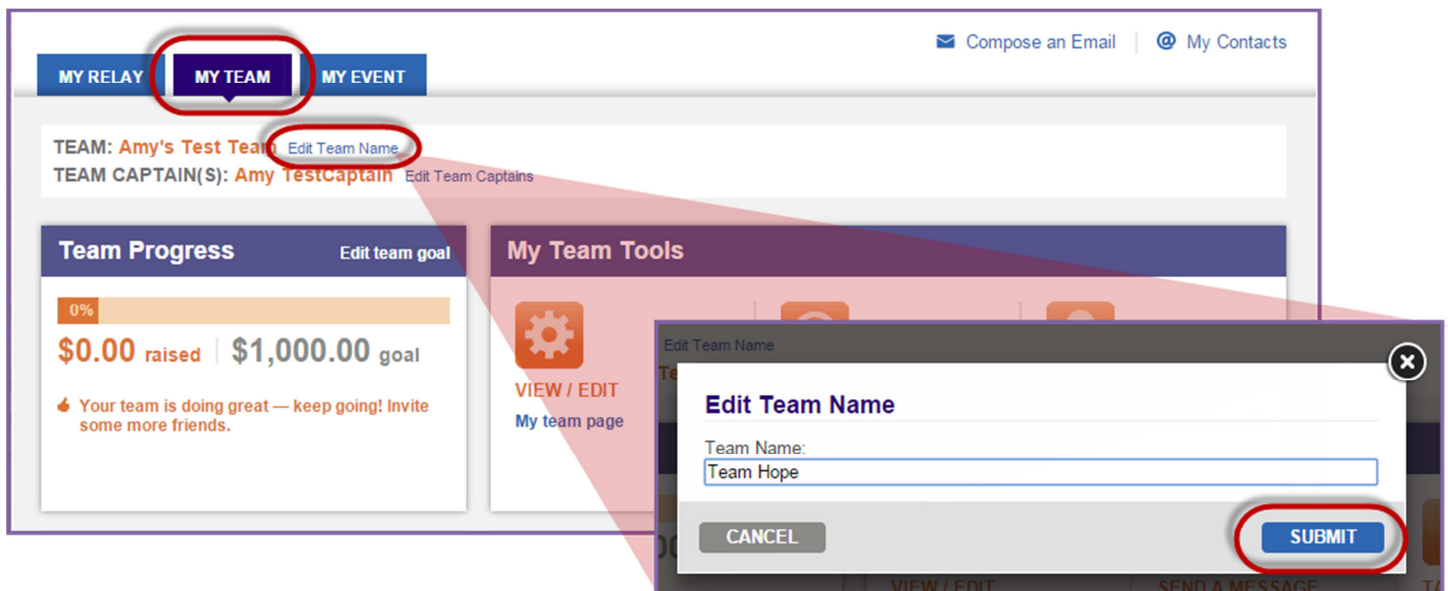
MY RELAY MY TEAM MY EVENT

Compose an Email | My Contacts

TEAM: Amy's Test Team Edit Team Name
TEAM CAPTAIN(S): Amy TestCaptain Edit Team Captains

Team Progress Edit team goal

0%

$0.00 raised | $1,000.00 goal

Your team is doing great — keep going! Invite some more friends.

My Team Tools

VIEW / EDIT
My team page

Edit Team Name

Te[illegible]

Edit Team Name

Team Name:
Team Hope

CANCEL SUBMIT

VIEW / EDIT SEND A MESSAGE TA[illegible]